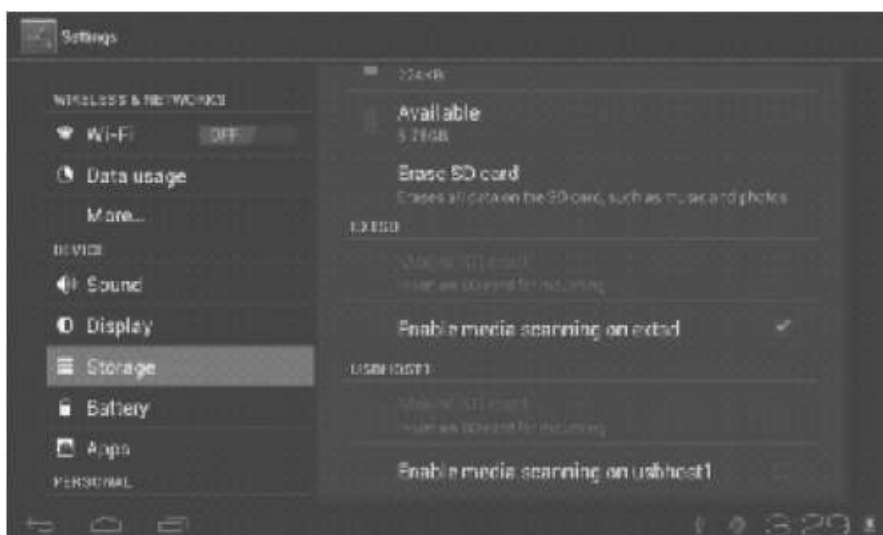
Settings

WIRELESS & NETWORKS
Wi-Fi OFF
Data usage
More...
DEVICE
Sound
Display
Storage
Battery
Apps
PERSONAL

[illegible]
Available
5.78GB
Erase SD card
Erases all data on the SD card, such as music and photos
EXTSD
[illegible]
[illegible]
Enable media scanning on extsd
USBHOST1
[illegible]
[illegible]
Enable media scanning on usbhost1

3:29